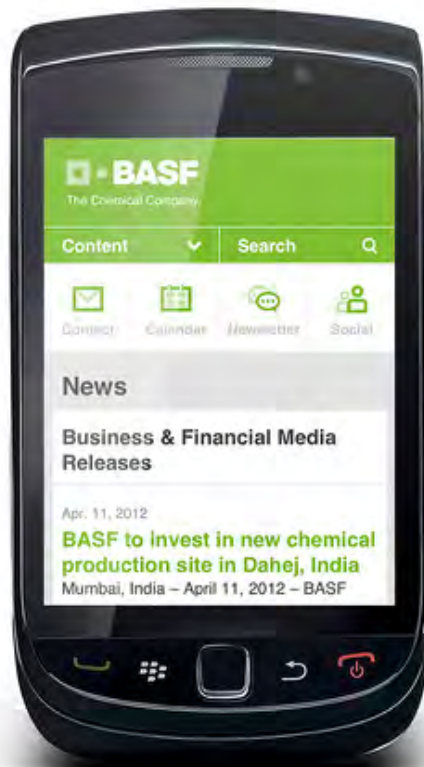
BASF
The Chemical Company

Content

Search

Contact

Calendar

Newsletter

Social

News

Business & Financial Media Releases

Apr. 11, 2012

BASF to invest in new chemical production site in Dahej, India

Mumbai, India – April 11, 2012 – BASF